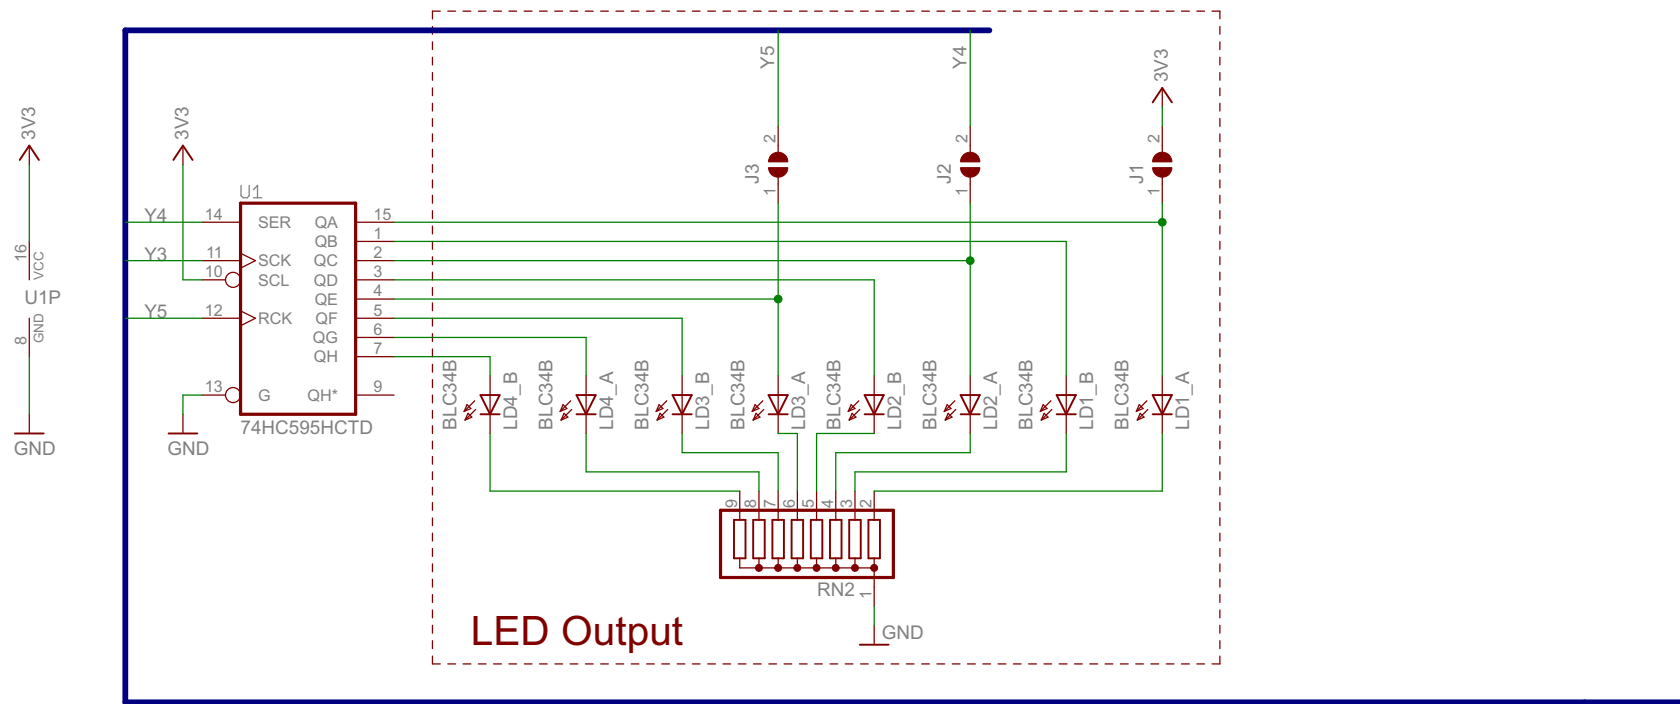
3V3
16
VCC
U1P
8
GND
GND

3V3
U1
Y4
14
SER
Y3
11
SCK
10
SCL
Y5
12
RCK
13
G
GND
QA
QB
QC
QD
QE
QF
QG
QH
QH*
15
1
2
3
4
5
6
7
9
74HC595HCTD

Y5
Y4
3V3
2
J3
1
2
J2
1
2
J1
1

BLC34B
LD4_B
BLC34B
LD4_A
BLC34B
LD3_B
BLC34B
LD3_A
BLC34B
LD2_B
BLC34B
LD2_A
BLC34B
LD1_B
BLC34B
LD1_A

9
8
7
6
5
4
3
2
RN2
1
GND

LED Output